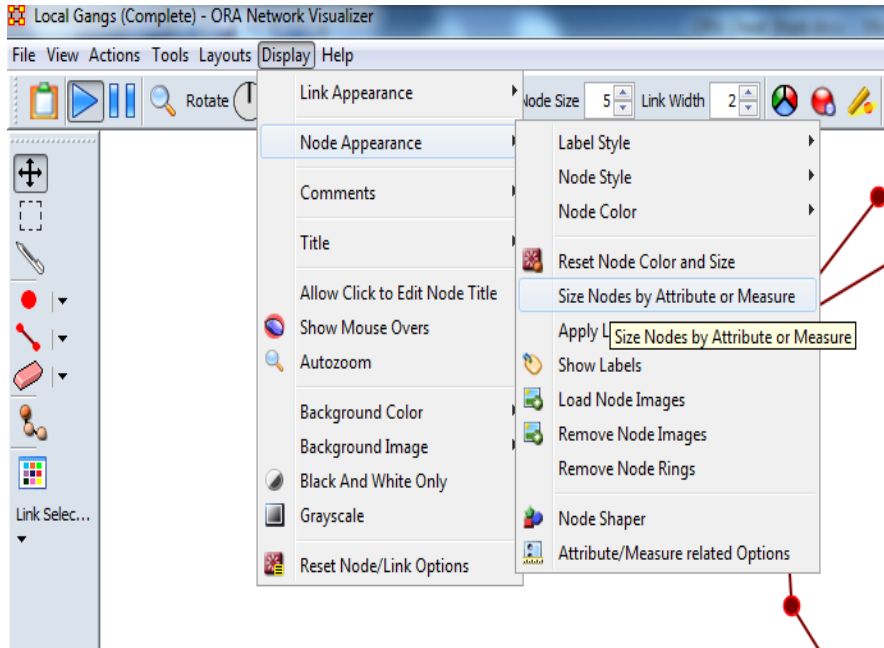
Local Gangs (Complete) - ORA Network Visualizer

File View Actions Tools Layouts Display Help

Rotate

Node Size 5 Link Width 2

Link Appearance
Node Appearance
Comments
Title
Allow Click to Edit Node Title
Show Mouse Overs
Autozoom
Background Color
Background Image
Black And White Only
Grayscale
Reset Node/Link Options

Label Style
Node Style
Node Color
Reset Node Color and Size
Size Nodes by Attribute or Measure
Apply L
Size Nodes by Attribute or Measure
Show Labels
Load Node Images
Remove Node Images
Remove Node Rings
Node Shaper
Attribute/Measure related Options

Link Selec...